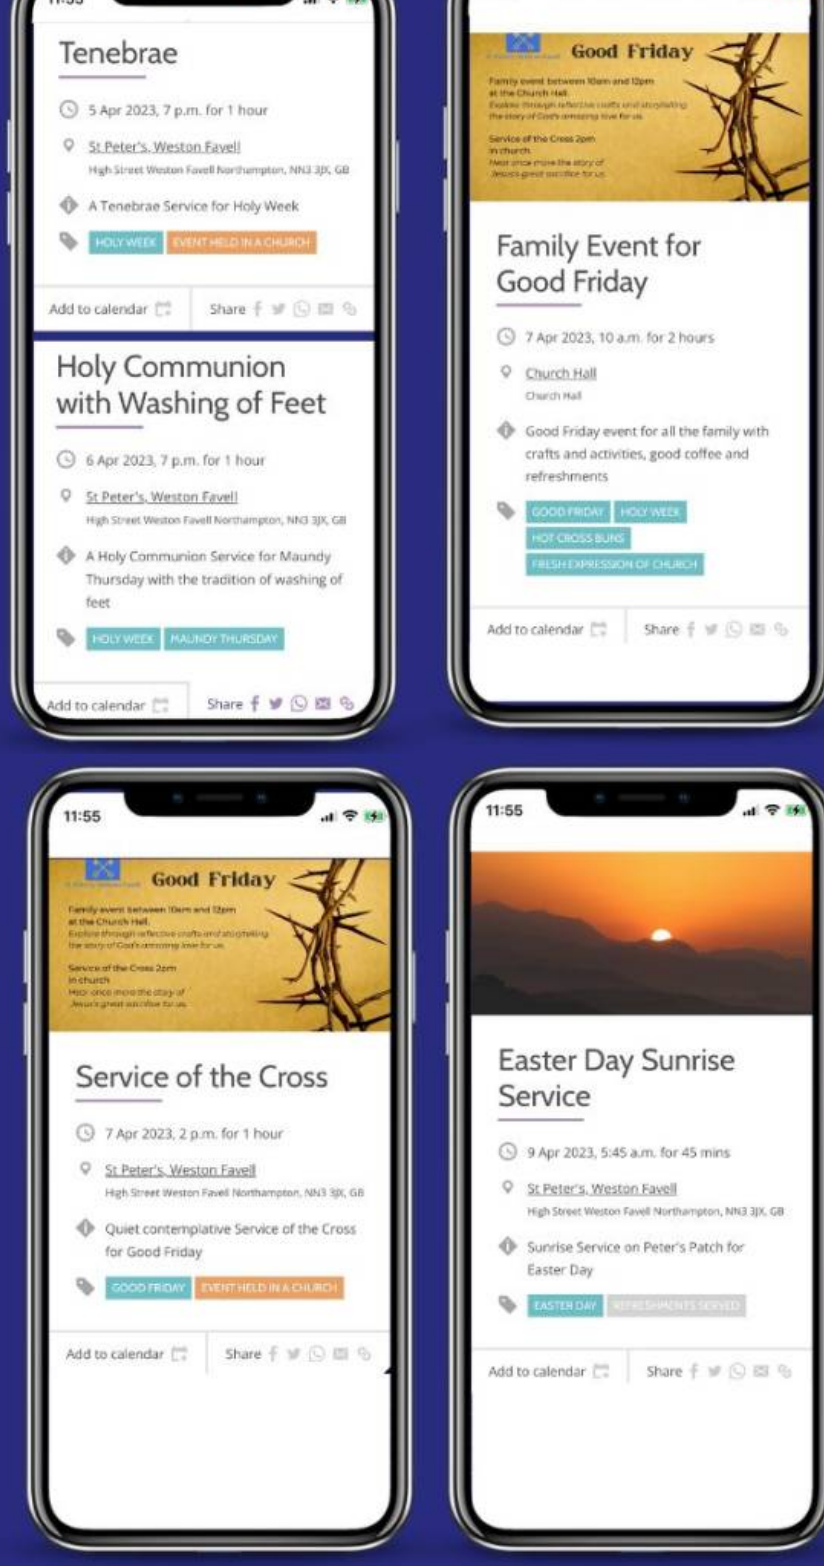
Tenebrae

5 Apr 2023, 7 p.m. for 1 hour

St Peter's, Weston Favell
High Street Weston Favell Northampton, NN3 3JX, GB

A Tenebrae Service for Holy Week

HOLY WEEK EVENT HELD IN A CHURCH

Add to calendar Share

Holy Communion with Washing of Feet

6 Apr 2023, 7 p.m. for 1 hour

St Peter's, Weston Favell
High Street Weston Favell Northampton, NN3 3JX, GB

A Holy Communion Service for Maundy Thursday with the tradition of washing of feet

HOLY WEEK MAUNDY THURSDAY

Add to calendar Share

Good Friday

Family event between 10am and 12pm at the Church Hall. Explore through reflective crafts and storytelling the story of God's amazing love for us.

Service of the Cross 2pm in church. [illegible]

Family Event for Good Friday

7 Apr 2023, 10 a.m. for 2 hours

Church Hall
Church Hall

Good Friday event for all the family with crafts and activities, good coffee and refreshments

GOOD FRIDAY HOLY WEEK HOT CROSS BUNS FRESH EXPRESSION OF CHURCH

Add to calendar Share

11:55

Good Friday

Family event between 10am and 12pm at the Church Hall. Explore through reflective crafts and storytelling the story of God's amazing love for us.

Service of the Cross 2pm in church. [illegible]

Service of the Cross

7 Apr 2023, 2 p.m. for 1 hour

St Peter's, Weston Favell
High Street Weston Favell Northampton, NN3 3JX, GB

Quiet contemplative Service of the Cross for Good Friday

GOOD FRIDAY EVENT HELD IN A CHURCH

Add to calendar Share

11:55

Easter Day Sunrise Service

9 Apr 2023, 5:45 a.m. for 45 mins

St Peter's, Weston Favell
High Street Weston Favell Northampton, NN3 3JX, GB

Sunrise Service on Peter's Patch for Easter Day

EASTER DAY REFRESHMENTS SERVED

Add to calendar Share